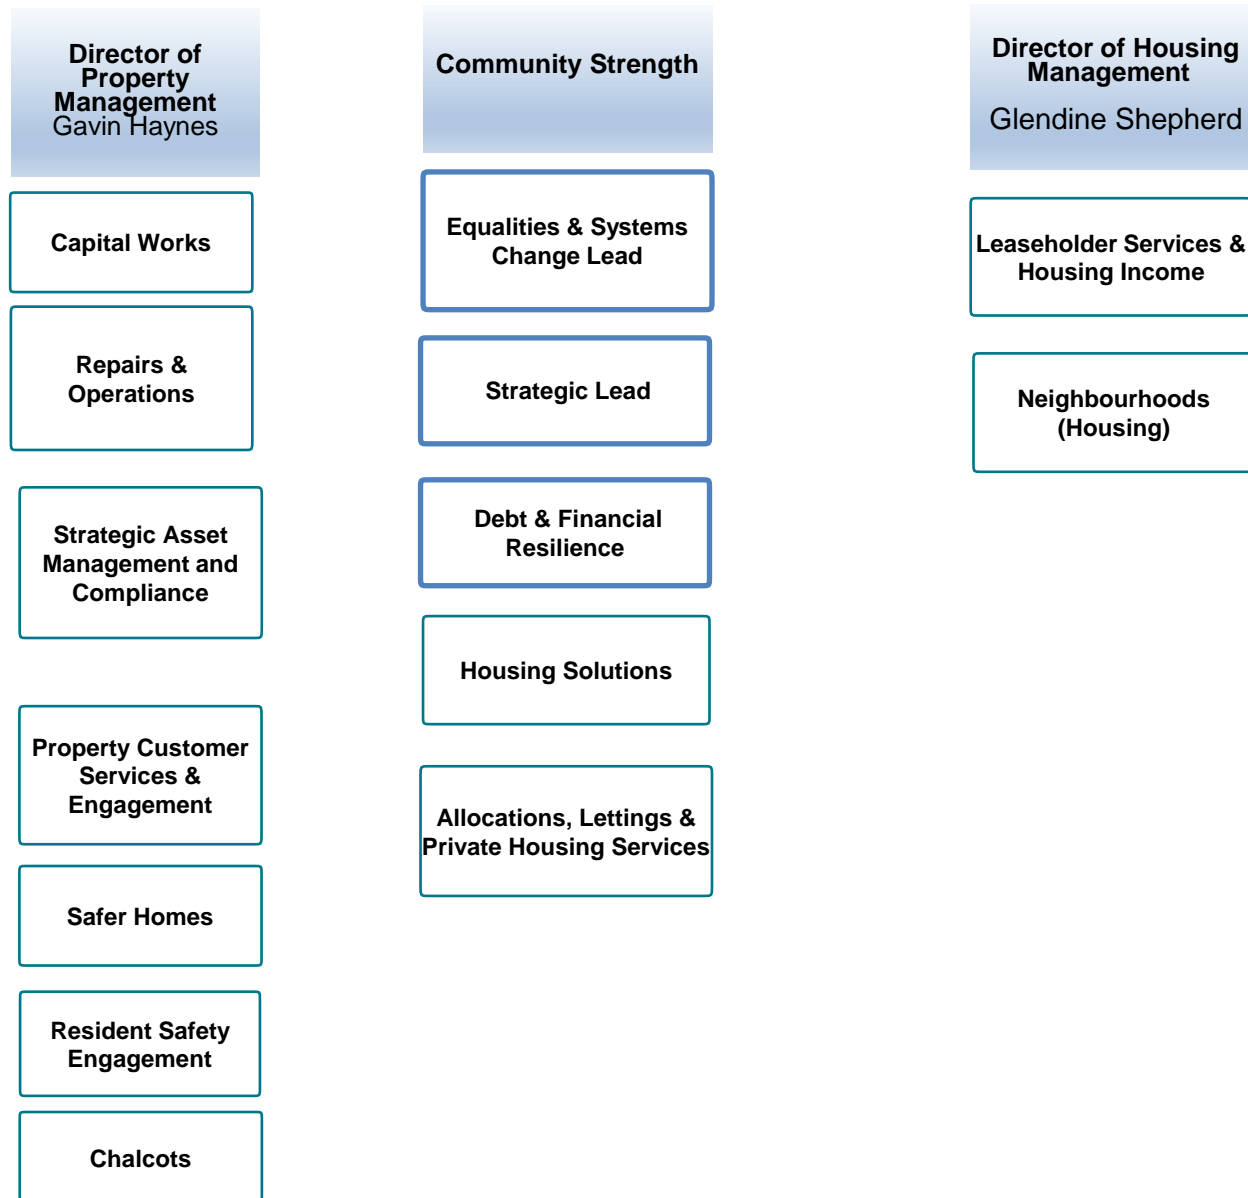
Director of Property Management
Gavin Haynes

Capital Works

Repairs & Operations

Strategic Asset Management and Compliance

Property Customer Services & Engagement

Safer Homes

Resident Safety Engagement

Chalcots

Community Strength

Equalities & Systems Change Lead

Strategic Lead

Debt & Financial Resilience

Housing Solutions

Allocations, Lettings & Private Housing Services

Director of Housing Management
Glendine Shepherd

Leaseholder Services & Housing Income

Neighbourhoods (Housing)